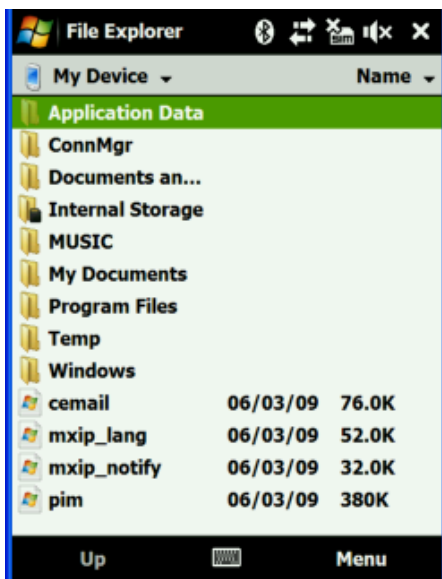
File Explorer

My Device Name

Application Data
ConnMgr
Documents an...
Internal Storage
MUSIC
My Documents
Program Files
Temp
Windows

| | | |
|---|---|---|
| cemail | 06/03/09 | 76.0K |
| mxip_lang | 06/03/09 | 52.0K |
| mxip_notify | 06/03/09 | 32.0K |
| pim | 06/03/09 | 380K |

Up Menu